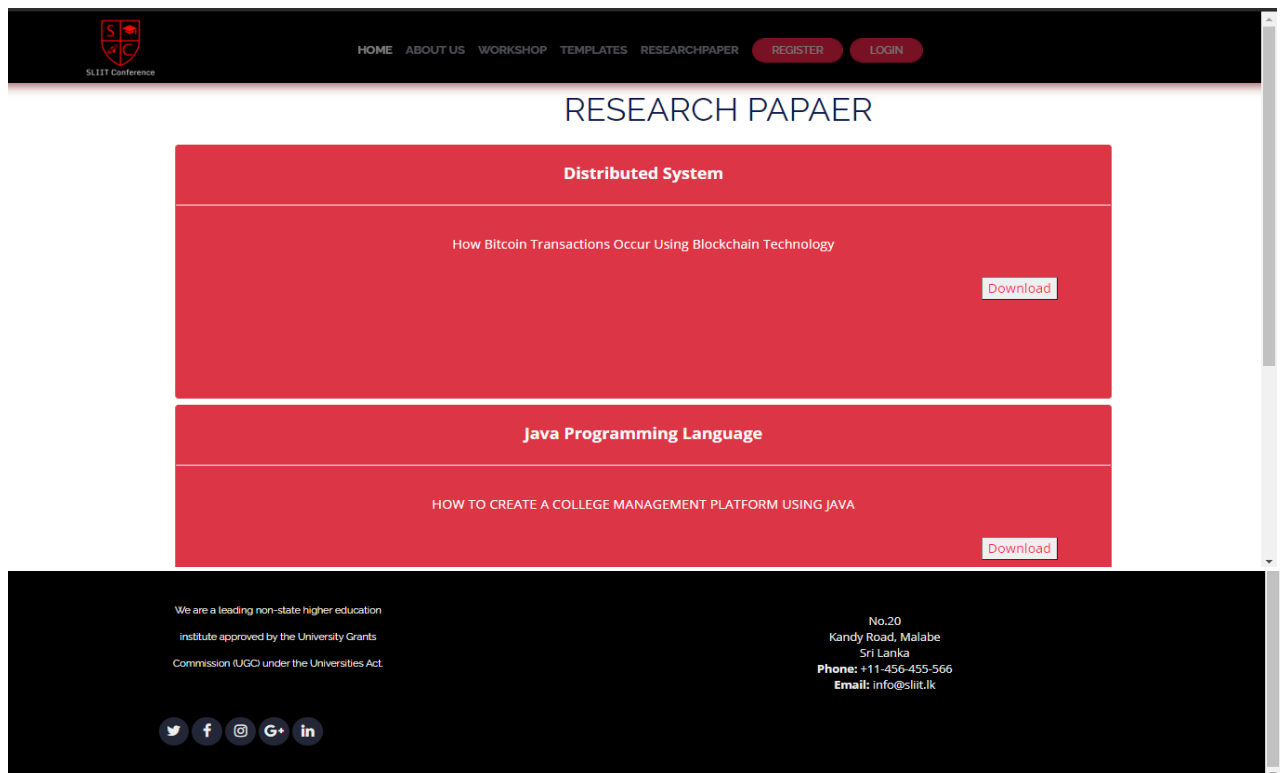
S C
SLIIT Conference

HOME ABOUT US WORKSHOP TEMPLATES RESEARCHPAPER REGISTER LOGIN

RESEARCH PAPAER

Distributed System

How Bitcoin Transactions Occur Using Blockchain Technology

Download

Java Programming Language

HOW TO CREATE A COLLEGE MANAGEMENT PLATFORM USING JAVA

Download

We are a leading non-state higher education institute approved by the University Grants Commission (UGC) under the Universities Act.

No.20
Kandy Road, Malabe
Sri Lanka
**Phone:** +11-456-455-566
**Email:** info@sliit.lk